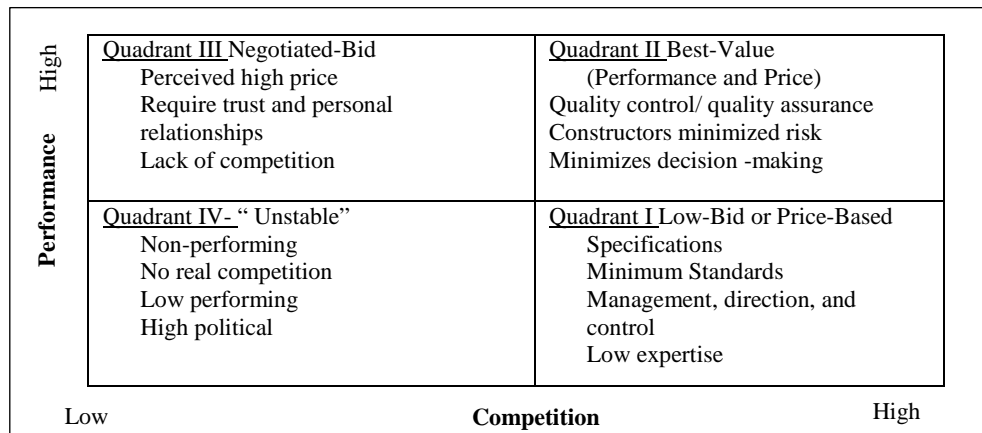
High

Performance

| Quadrant III Negotiated-Bid<br>Perceived high price<br>Require trust and personal relationships<br>Lack of competition | Quadrant II Best-Value<br>(Performance and Price)<br>Quality control/ quality assurance<br>Constructors minimized risk<br>Minimizes decision -making |
|---|---|
| Quadrant IV- " Unstable"<br>Non-performing<br>No real competition<br>Low performing<br>High political | Quadrant I Low-Bid or Price-Based<br>Specifications<br>Minimum Standards<br>Management, direction, and control<br>Low expertise |

Low

Competition

High